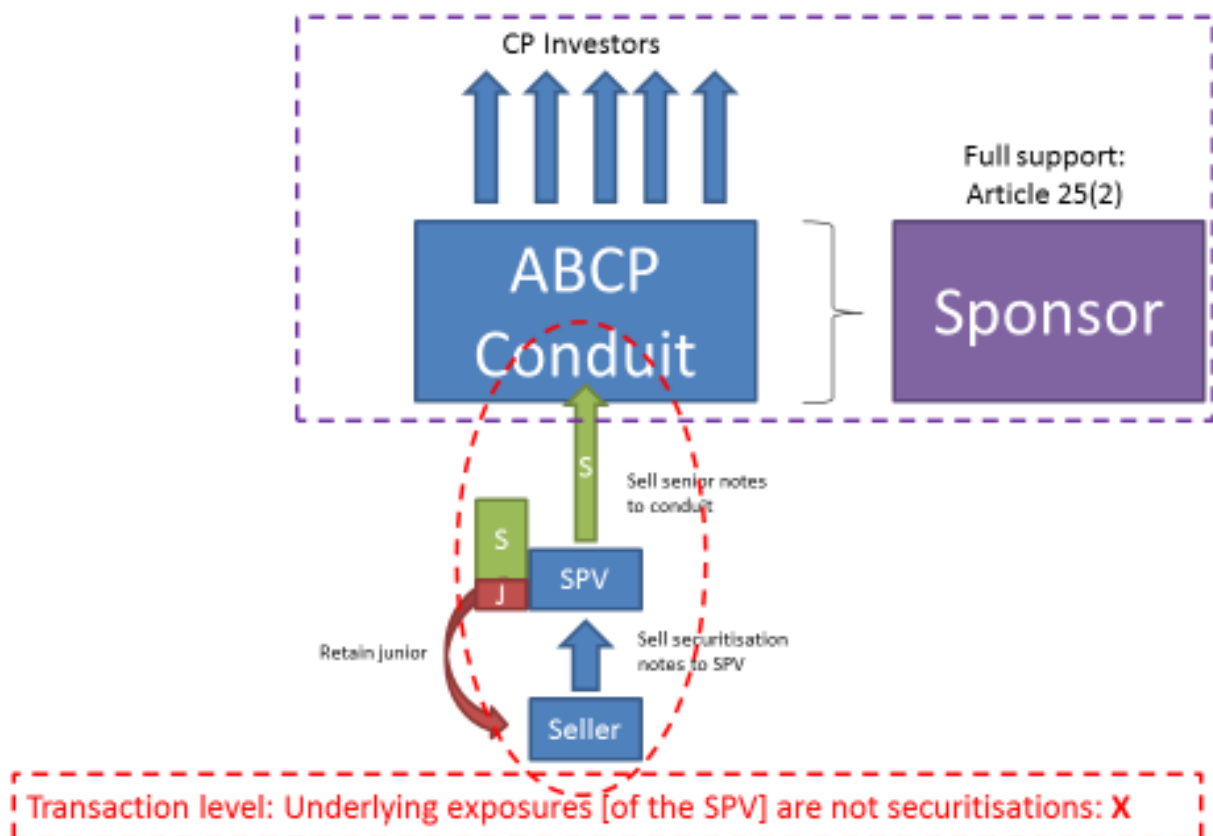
CP Investors

Full support: Article 25(2)

ABCP Conduit

Sponsor

S

Sell senior notes to conduit

S

J

SPV

Retain junior

Sell securitisation notes to SPV

Seller

Transaction level: Underlying exposures [of the SPV] are not securitisations: X